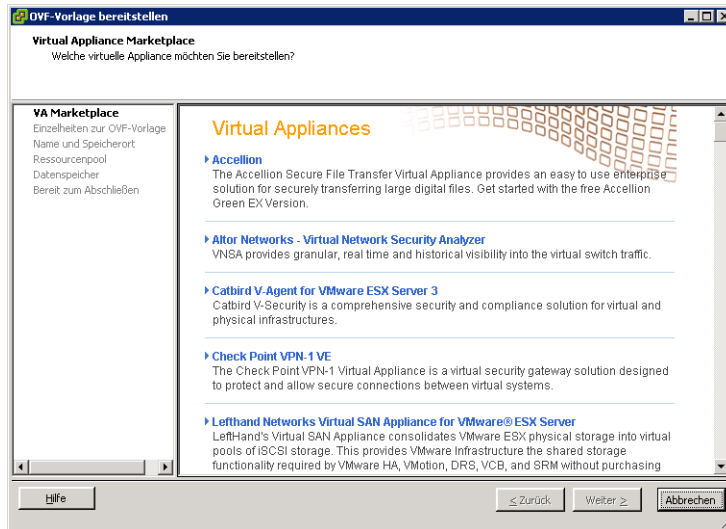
OVF-Vorlage bereitstellen

Virtual Appliance Marketplace
Welche virtuelle Appliance möchten Sie bereitstellen?

VA Marketplace
Einzelheiten zur OVF-Vorlage
Name und Speicherort
Ressourcenpool
Datenspeicher
Bereit zum Abschließen

Virtual Appliances

Accellion
The Accellion Secure File Transfer Virtual Appliance provides an easy to use enterprise solution for securely transferring large digital files. Get started with the free Accellion Green EX Version.

Altor Networks - Virtual Network Security Analyzer
VNSA provides granular, real time and historical visibility into the virtual switch traffic.

Catbird V-Agent for VMware ESX Server 3
Catbird V-Security is a comprehensive security and compliance solution for virtual and physical infrastructures.

Check Point VPN-1 VE
The Check Point VPN-1 Virtual Appliance is a virtual security gateway solution designed to protect and allow secure connections between virtual systems.

Lefthand Networks Virtual SAN Appliance for VMware® ESX Server
LeftHand's Virtual SAN Appliance consolidates VMware ESX physical storage into virtual pools of iSCSI storage. This provides VMware Infrastructure the shared storage functionality required by VMware HA, VMotion, DRS, VCB, and SRM without purchasing

Hilfe
≤ Zurück
Weiter ≥
Abbrechen